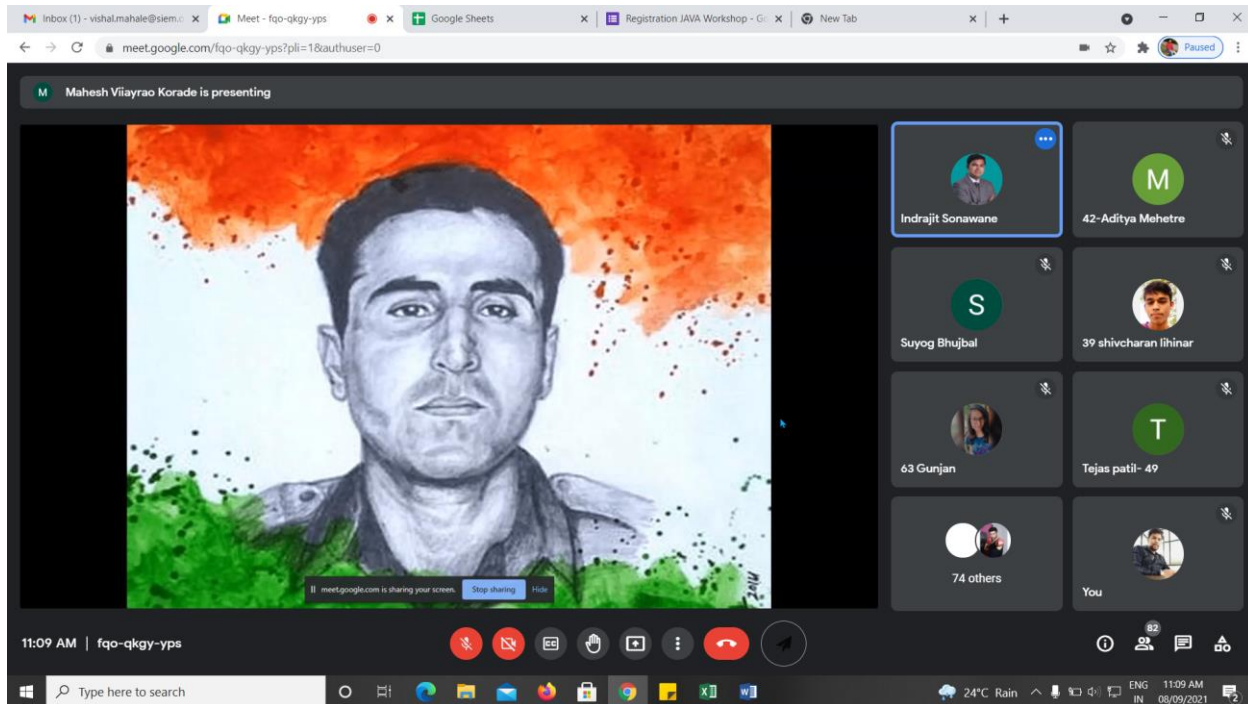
Inbox (1) - vishal.mahale@siem.
Meet - fqo-qkgy-yps
Google Sheets
Registration JAVA Workshop - G
New Tab

meet.google.com/fqo-qkgy-yps?pli=1&authuser=0

Paused

M Mahesh Viiayrao Korade is presenting

meet.google.com is sharing your screen. Stop sharing Hide

2014

Indrajit Sonawane
M
42-Aditya Mehetre
S
Suyog Bhujbal
39 shivcharan lihinar
63 Gunjan
T
Tejas patil- 49
74 others
You

11:09 AM | fqo-qkgy-yps

82

Type here to search

24°C Rain ENG IN 11:09 AM 08/09/2021